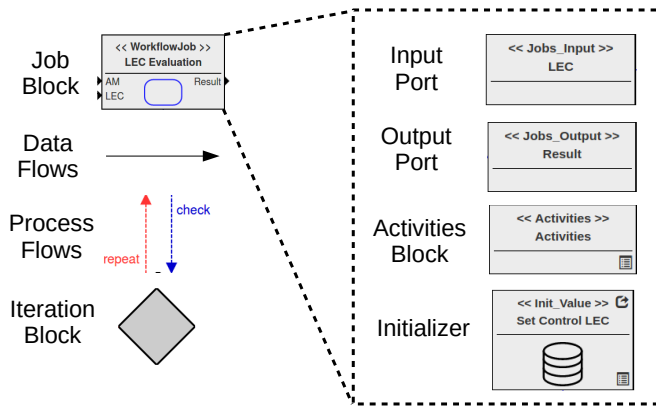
Job Block

<< WorkflowJob >>
LEC Evaluation

AM
LEC
Result

Data Flows

Process Flows

repeat
check

Iteration Block

Input Port

<< Jobs_Input >>
LEC

Output Port

<< Jobs_Output >>
Result

Activities Block

<< Activities >>
Activities

Initializer

<< Init_Value >>
Set Control LEC